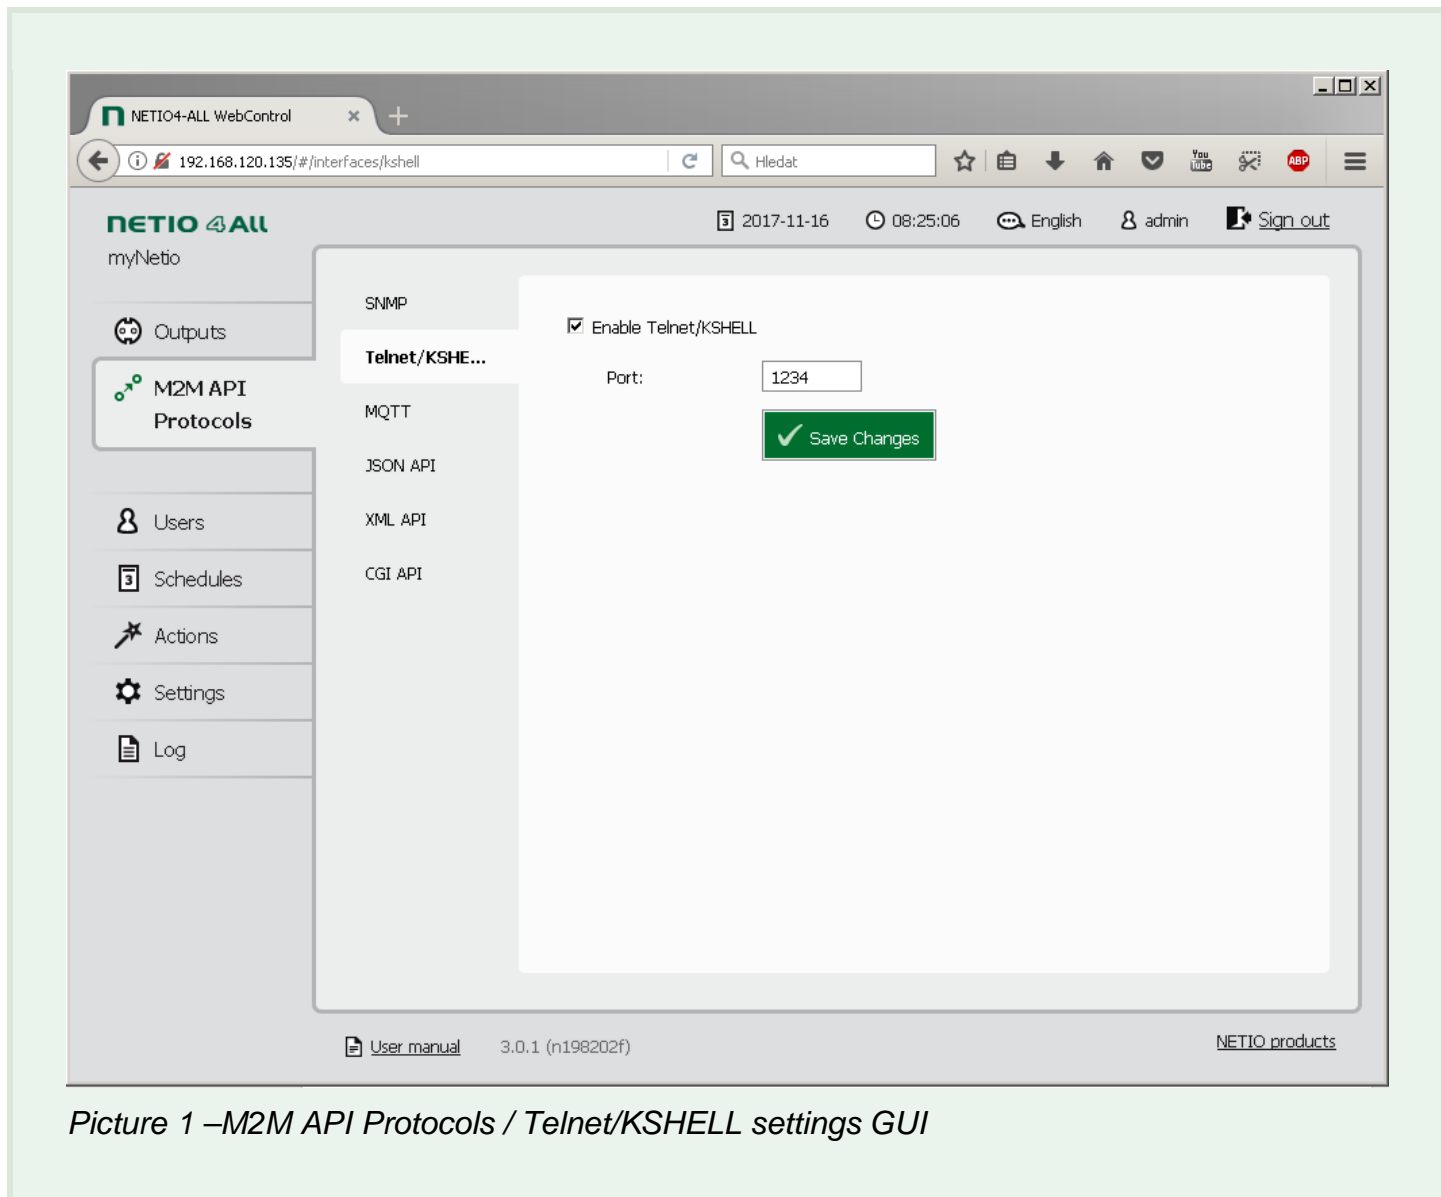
NETIO4-ALL WebControl

192.168.120.135/#/interfaces/kshell

Hledat

ABP

NETIO 4ALL
myNetio

2017-11-16 08:25:06 English admin Sign out

Outputs

M2M API Protocols

Users

Schedules

Actions

Settings

Log

SNMP

Telnet/KSHE...

MQTT

JSON API

XML API

CGI API

Enable Telnet/KSHELL

Port: 1234

Save Changes

User manual 3.0.1 (n198202f) NETIO products

Picture 1 –M2M API Protocols / Telnet/KSHELL settings GUI